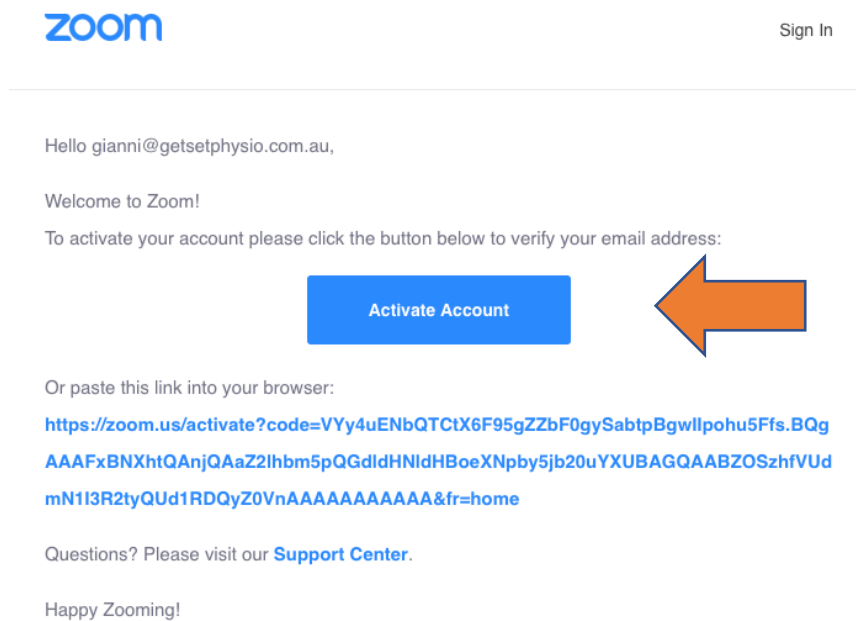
zoom

Sign In

Hello gianni@getsetphysio.com.au,

Welcome to Zoom!

To activate your account please click the button below to verify your email address:

Activate Account

Or paste this link into your browser:

https://zoom.us/activate?code=VYy4uENbQTCtX6F95gZZbF0gySabtpBgwIlpohu5Ffs.BQgAAAFxBNXhtQAnjQAaZ2lhbm5pQGdldHNldHBoeXNpby5jb20uYXUBAGQAABZOSzhfVUdmN1I3R2tyQUd1RDQyZ0VnAAAAAAAAAAAA&fr=home

Questions? Please visit our Support Center.

Happy Zooming!